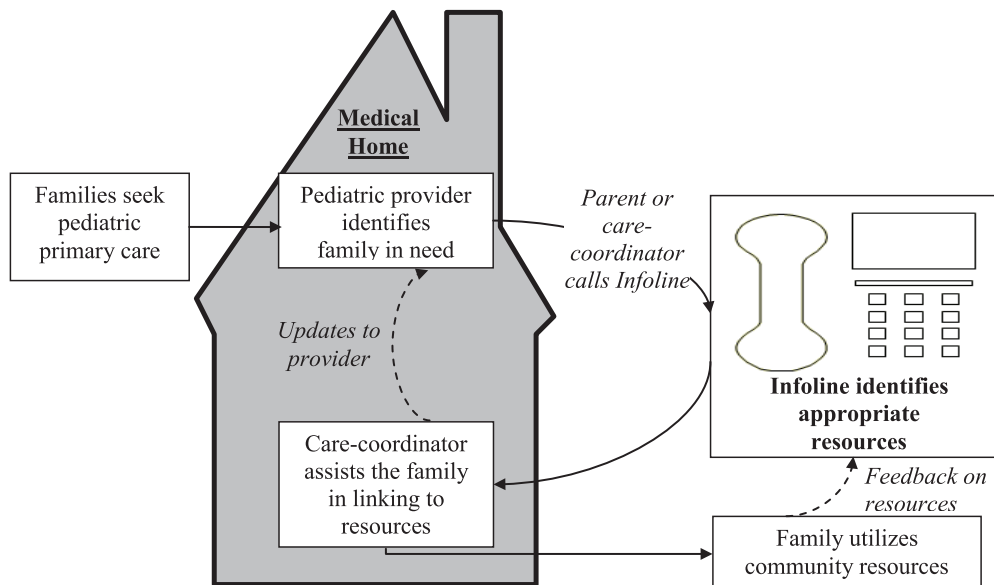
Medical Home

Families seek pediatric primary care

Pediatric provider identifies family in need

Parent or care-coordinator calls Infoline

Updates to provider

Infoline identifies appropriate resources

Care-coordinator assists the family in linking to resources

Feedback on resources

Family utilizes community resources